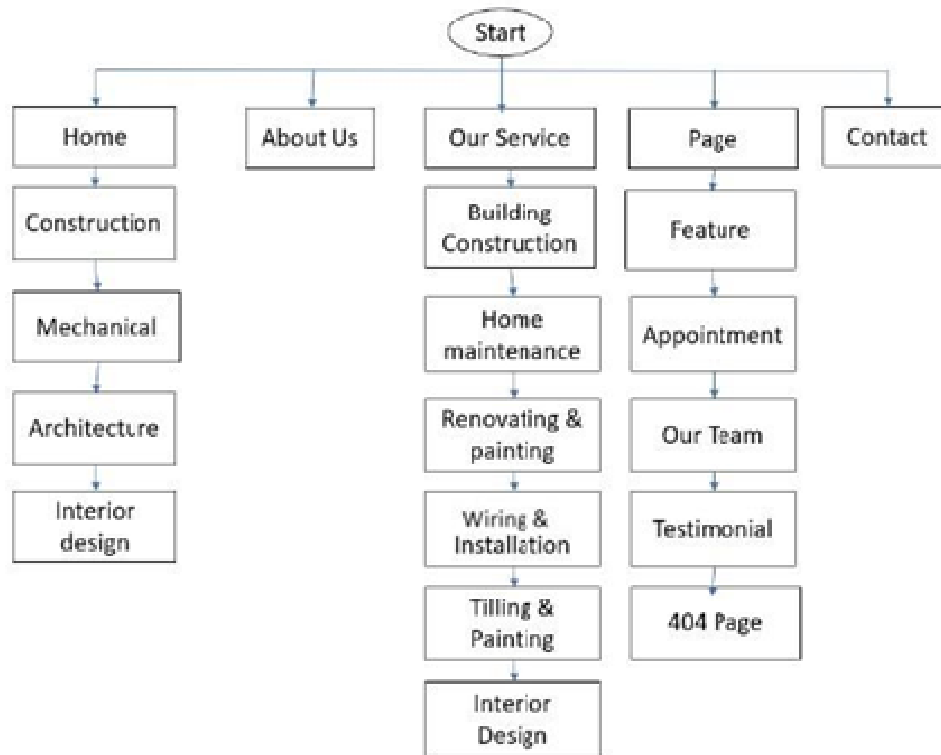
Start

Home

Construction

Mechanical

Architecture

Interior design

About Us

Our Service

Building Construction

Home maintenance

Renovating & painting

Wiring & Installation

Tilling & Painting

Interior Design

Page

Feature

Appointment

Our Team

Testimonial

404 Page

Contact